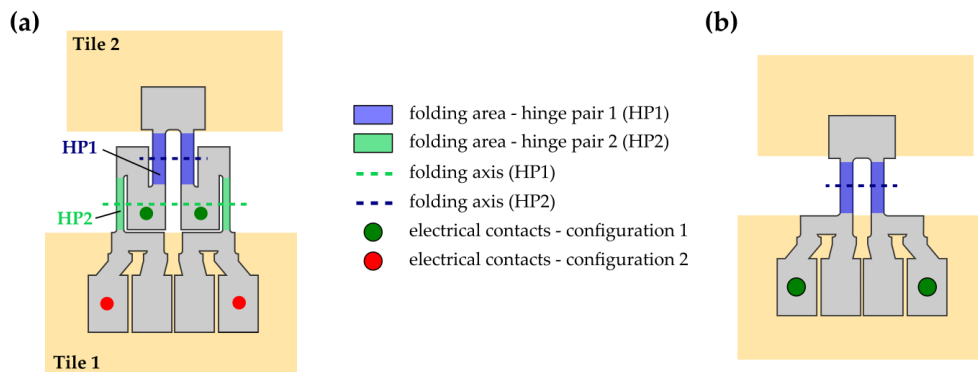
(a)

Tile 2

HP1

HP2

Tile 1

folding area - hinge pair 1 (HP1)
folding area - hinge pair 2 (HP2)
folding axis (HP1)
folding axis (HP2)
electrical contacts - configuration 1
electrical contacts - configuration 2

(b)